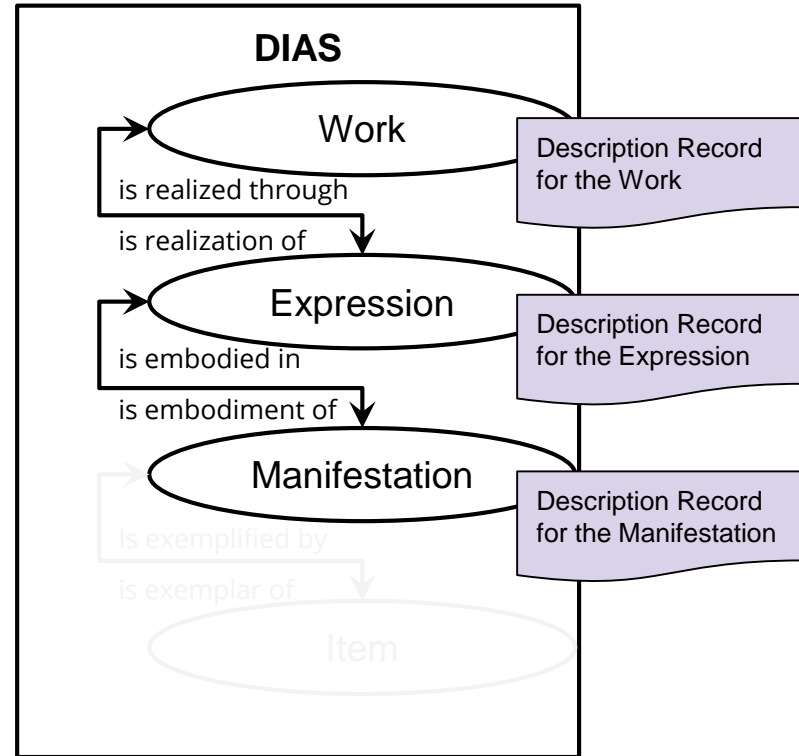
DIAS

Work

Description Record for the Work

is realized through

is realization of

Expression

Description Record for the Expression

is embodied in

is embodiment of

Manifestation

Description Record for the Manifestation

is exemplified by

is exemplar of

Item